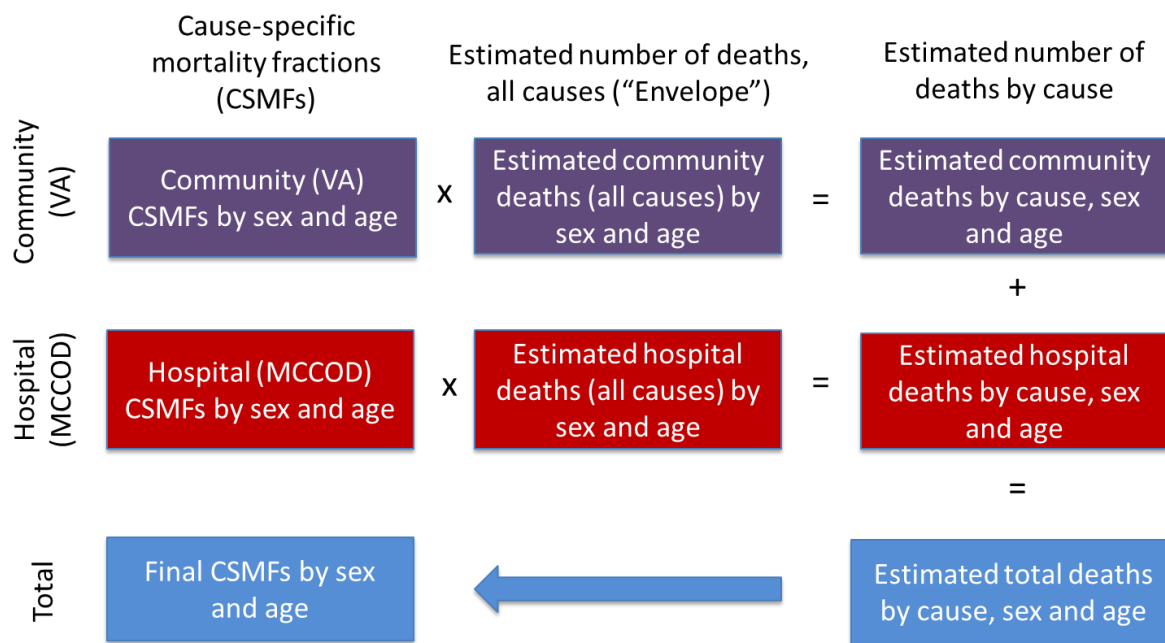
Cause-specific mortality fractions (CSMFs)

Estimated number of deaths, all causes (“Envelope”)

Estimated number of deaths by cause

Community (VA)

Community (VA) CSMFs by sex and age

x

Estimated community deaths (all causes) by sex and age

=

Estimated community deaths by cause, sex and age

+

Hospital (MCCOD)

Hospital (MCCOD) CSMFs by sex and age

x

Estimated hospital deaths (all causes) by sex and age

=

Estimated hospital deaths by cause, sex and age

=

Total

Final CSMFs by sex and age

Estimated total deaths by cause, sex and age